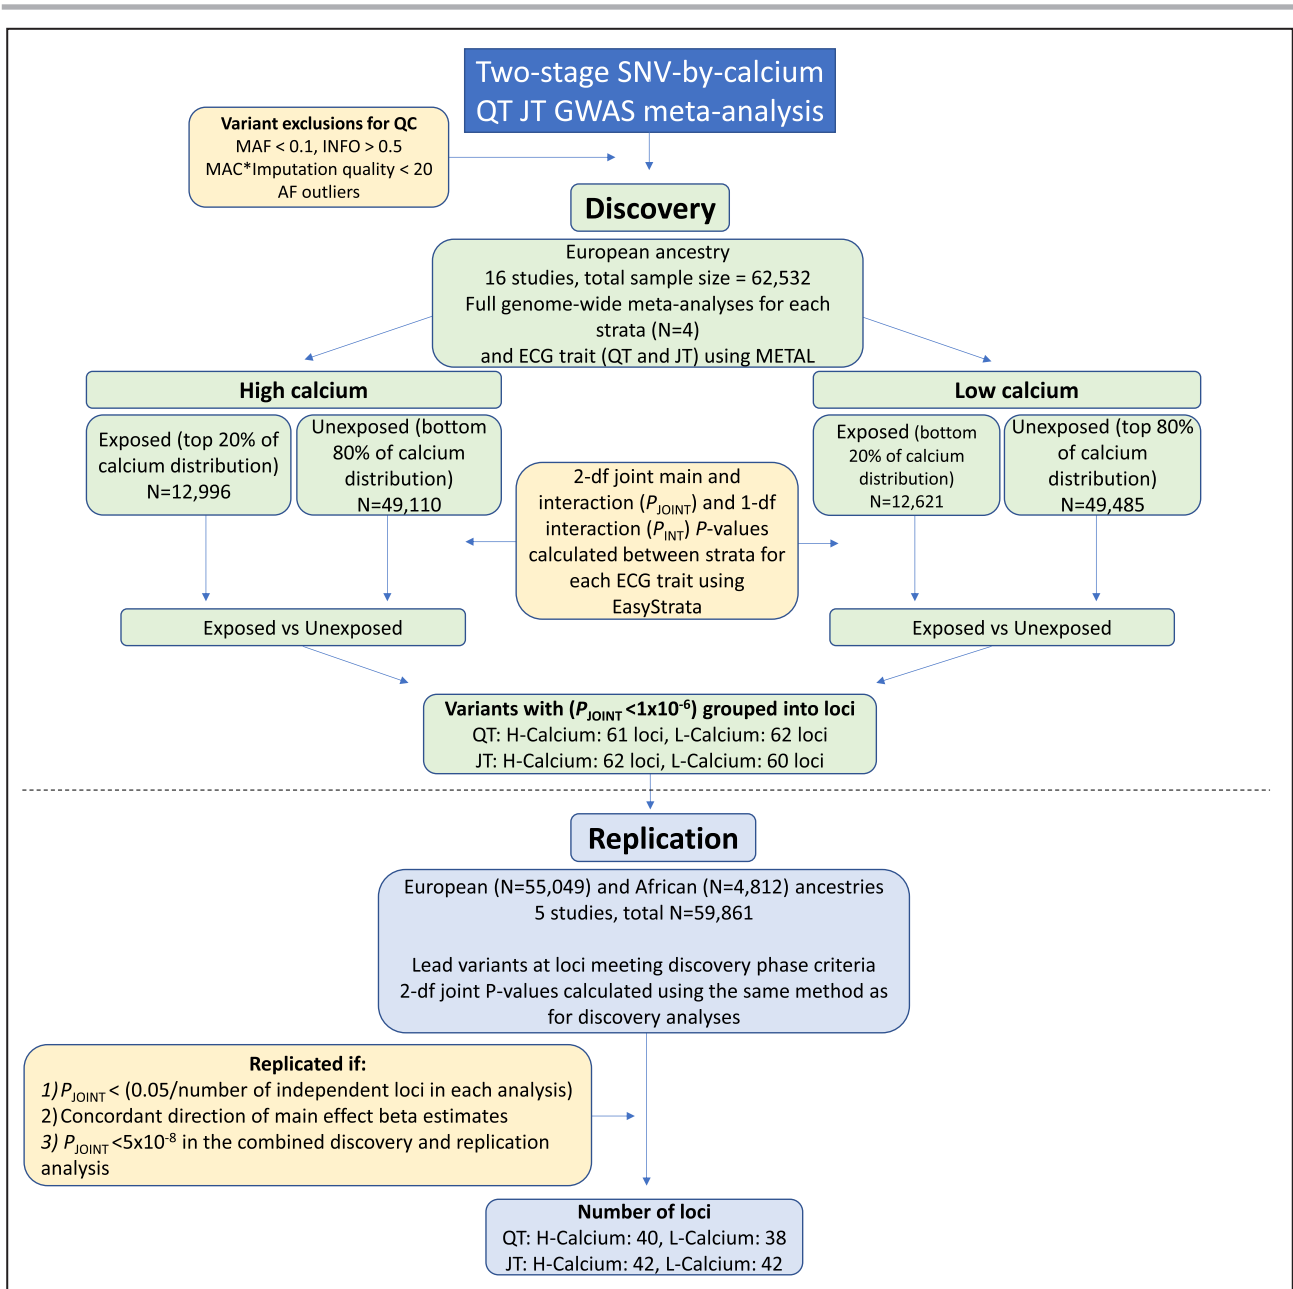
Two-stage SNV-by-calcium QT JT GWAS meta-analysis

Variant exclusions for QC
MAF < 0.1, INFO > 0.5
MAC*Imputation quality < 20
AF outliers

Discovery

European ancestry
16 studies, total sample size = 62,532
Full genome-wide meta-analyses for each strata (N=4)
and ECG trait (QT and JT) using METAL

High calcium

Exposed (top 20% of calcium distribution)
N=12,996

Unexposed (bottom 80% of calcium distribution)
N=49,110

2-df joint main and interaction ($P_{JOINT}$) and 1-df interaction ($P_{INT}$) $P$-values calculated between strata for each ECG trait using EasyStrata

Low calcium

Exposed (bottom 20% of calcium distribution)
N=12,621

Unexposed (top 80% of calcium distribution)
N=49,485

Exposed vs Unexposed

Exposed vs Unexposed

Variants with ($P_{JOINT}$ <1x10$^{-6}$) grouped into loci
QT: H-Calcium: 61 loci, L-Calcium: 62 loci
JT: H-Calcium: 62 loci, L-Calcium: 60 loci

Replication

European (N=55,049) and African (N=4,812) ancestries
5 studies, total N=59,861

Lead variants at loci meeting discovery phase criteria
2-df joint P-values calculated using the same method as for discovery analyses

Replicated if:
1) $P_{JOINT}$ < (0.05/number of independent loci in each analysis)
2) Concordant direction of main effect beta estimates
3) $P_{JOINT}$ <5x10$^{-8}$ in the combined discovery and replication analysis

Number of loci
QT: H-Calcium: 40, L-Calcium: 38
JT: H-Calcium: 42, L-Calcium: 42